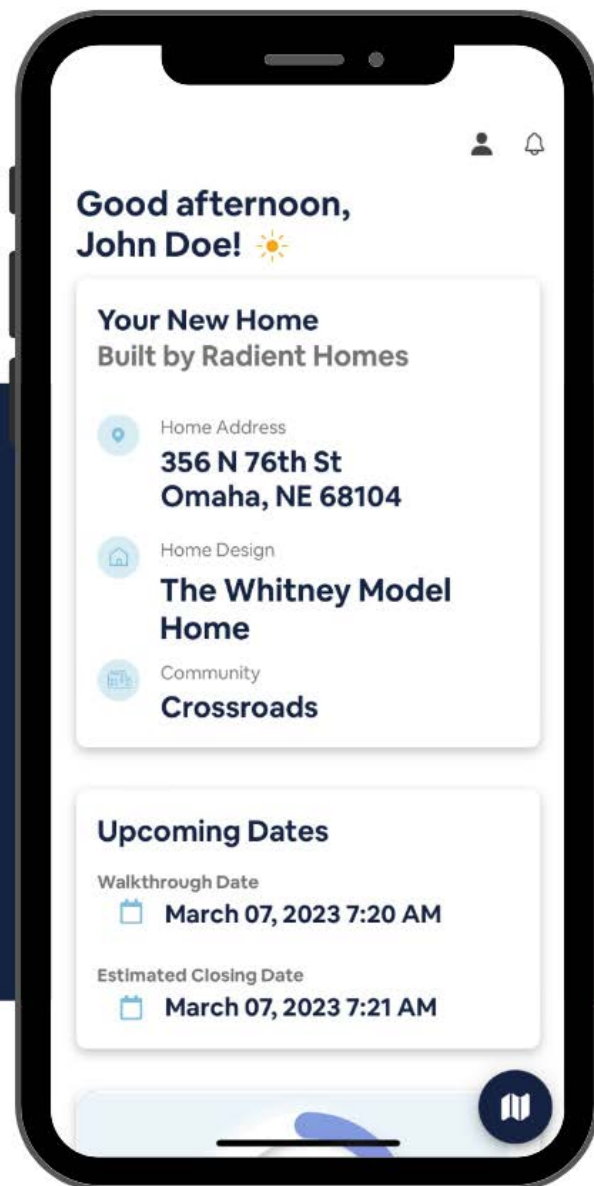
Good afternoon,
John Doe!

Your New Home
Built by Radient Homes

Home Address
356 N 76th St
Omaha, NE 68104

Home Design
The Whitney Model Home

Community
Crossroads

Upcoming Dates

Walkthrough Date
March 07, 2023 7:20 AM

Estimated Closing Date
March 07, 2023 7:21 AM